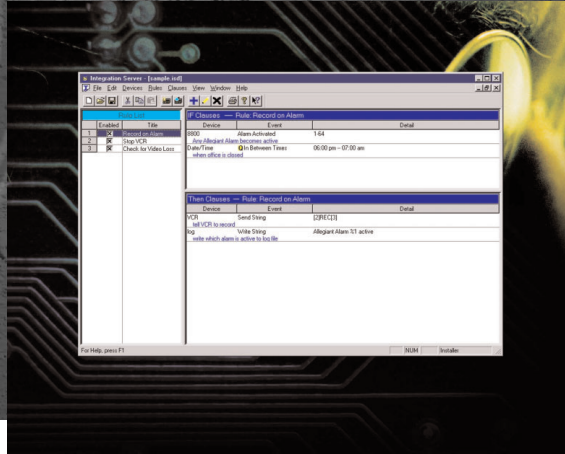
Integration Server - [sample.isd]

File Edit Devices Rules Clauses View Window Help

Rule List

|  | Enabled | Title |
|---|---|---|
| 1 | ☒ | Record on Alarm |
| 2 | ☒ | Stop VCR |
| 3 | ☒ | Check for Video Loss |

IF Clauses — Rule: Record on Alarm

| Device | Event | Detail |
|---|---|---|
| 8800 | Alarm Activated | 1-64 |
| Any Allegiant Alarm becomes active | | |
| Date/Time | In Between Times | 06:00 pm – 07:00 am |
| when office is closed | | |

Then Clauses — Rule: Record on Alarm

| Device | Event | Detail |
|---|---|---|
| VCR | Send String | {2}REC{3} |
| tell VCR to record | | |
| log | Write String | Allegiant Alarm %1 active |
| write which alarm is active to log file | | |

For Help, press F1

NUM

Installer